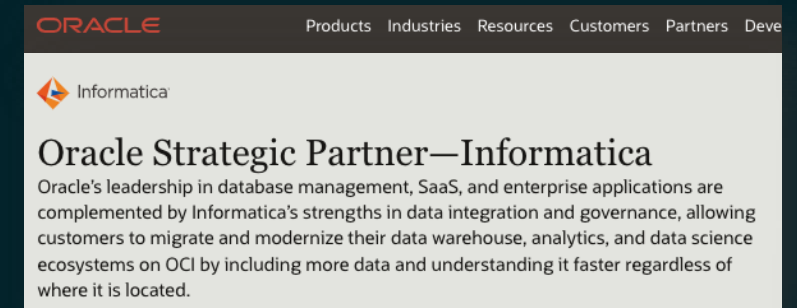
ORACLE Products Industries Resources Customers Partners Deve

Informatica

Oracle Strategic Partner—Informatica

Oracle's leadership in database management, SaaS, and enterprise applications are complemented by Informatica's strengths in data integration and governance, allowing customers to migrate and modernize their data warehouse, analytics, and data science ecosystems on OCI by including more data and understanding it faster regardless of where it is located.